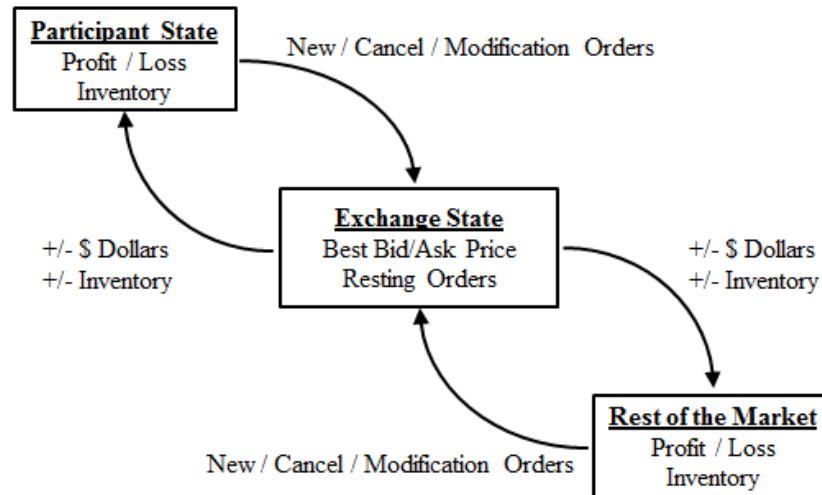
Participant State
Profit / Loss
Inventory

New / Cancel / Modification Orders

Exchange State
Best Bid/Ask Price
Resting Orders

+/- \$ Dollars
+/- Inventory

+/- \$ Dollars
+/- Inventory

Rest of the Market
Profit / Loss
Inventory

New / Cancel / Modification Orders